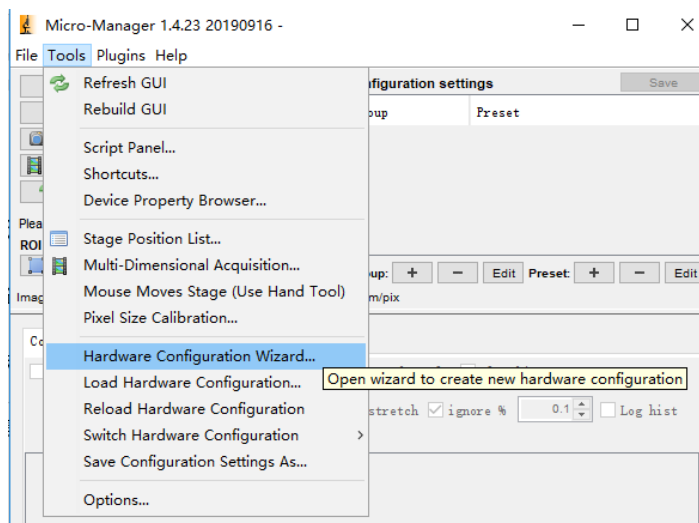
Micro-Manager 1.4.23 20190916 -

File Tools Plugins Help

Refresh GUI
Rebuild GUI

Script Panel...
Shortcuts...
Device Property Browser...

Stage Position List...
Multi-Dimensional Acquisition...
Mouse Moves Stage (Use Hand Tool)
Pixel Size Calibration...

Hardware Configuration Wizard...
Load Hardware Configuration...
Reload Hardware Configuration
Switch Hardware Configuration
Save Configuration Settings As...

Options...

nfiguration settings

Save

oup

Preset

Plea

ROI

oup: + − Edit Preset: + − Edit

Imag

m/pix

Co

Open wizard to create new hardware configuration

stretch ignore % 0.1 Log hist